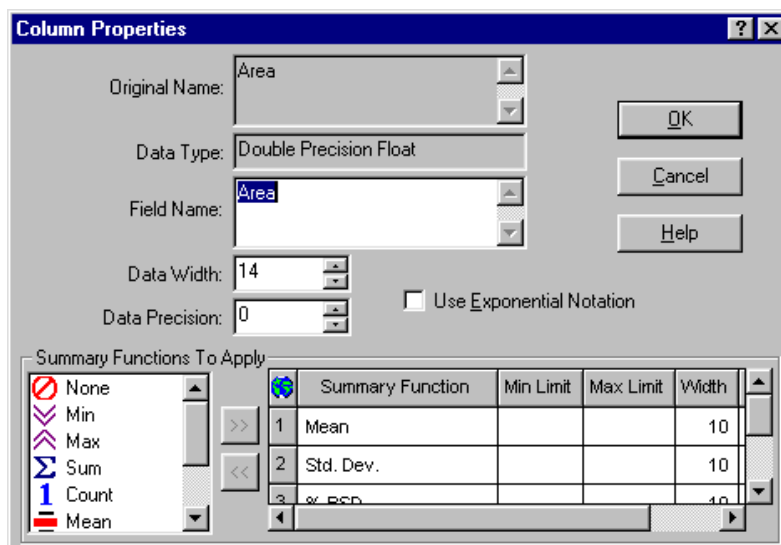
Column Properties

?

Original Name: Area

Data Type: Double Precision Float

Field Name: Area

Data Width: 14

Data Precision: 0

Use Exponential Notation

OK

Cancel

Help

Summary Functions To Apply

None
Min
Max
Sum
Count
Mean

>>
<<

|  | Summary Function | Min Limit | Max Limit | Width |
|---|---|---|---|---|
| 1 | Mean | | | 10 |
| 2 | Std. Dev. | | | 10 |
| 3 | % RSD | | | 10 |